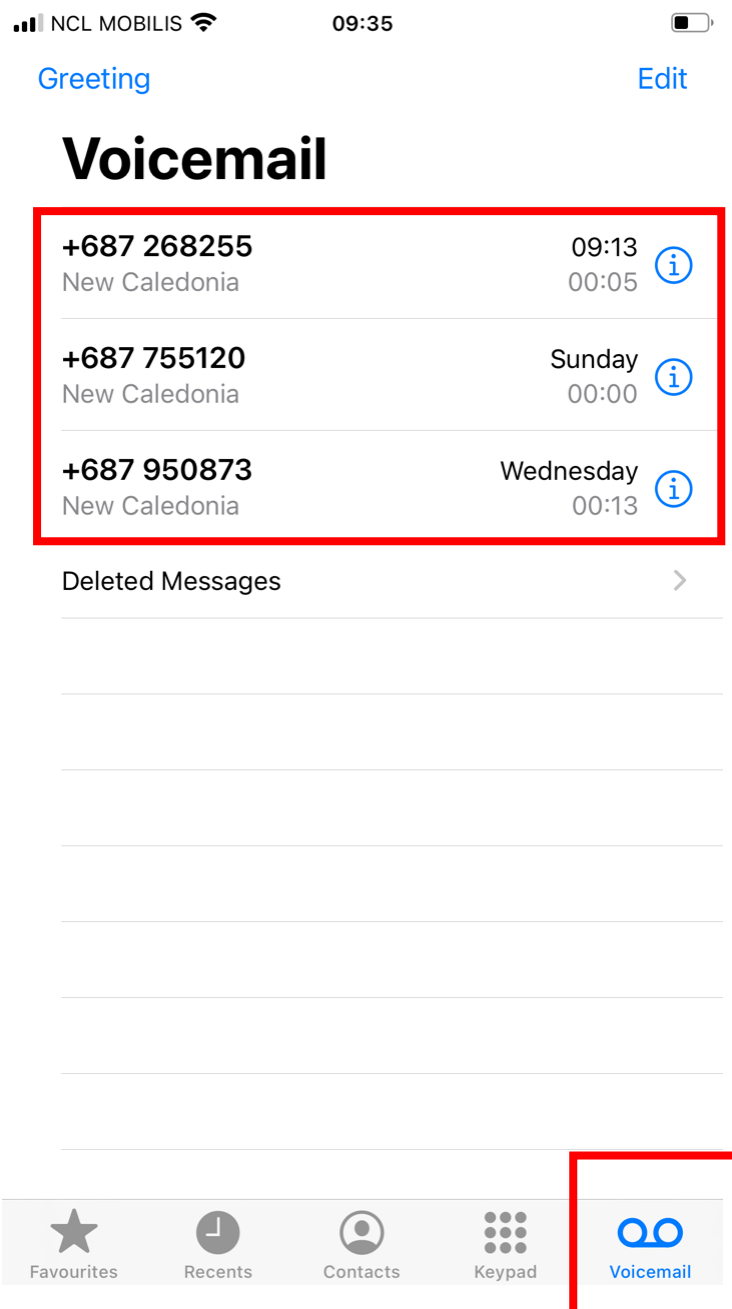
NCL MOBILIS 09:35

Greeting Edit

Voicemail

+687 268255
New Caledonia
09:13
00:05

+687 755120
New Caledonia
Sunday
00:00

+687 950873
New Caledonia
Wednesday
00:13

Deleted Messages

Favourites Recents Contacts Keypad Voicemail